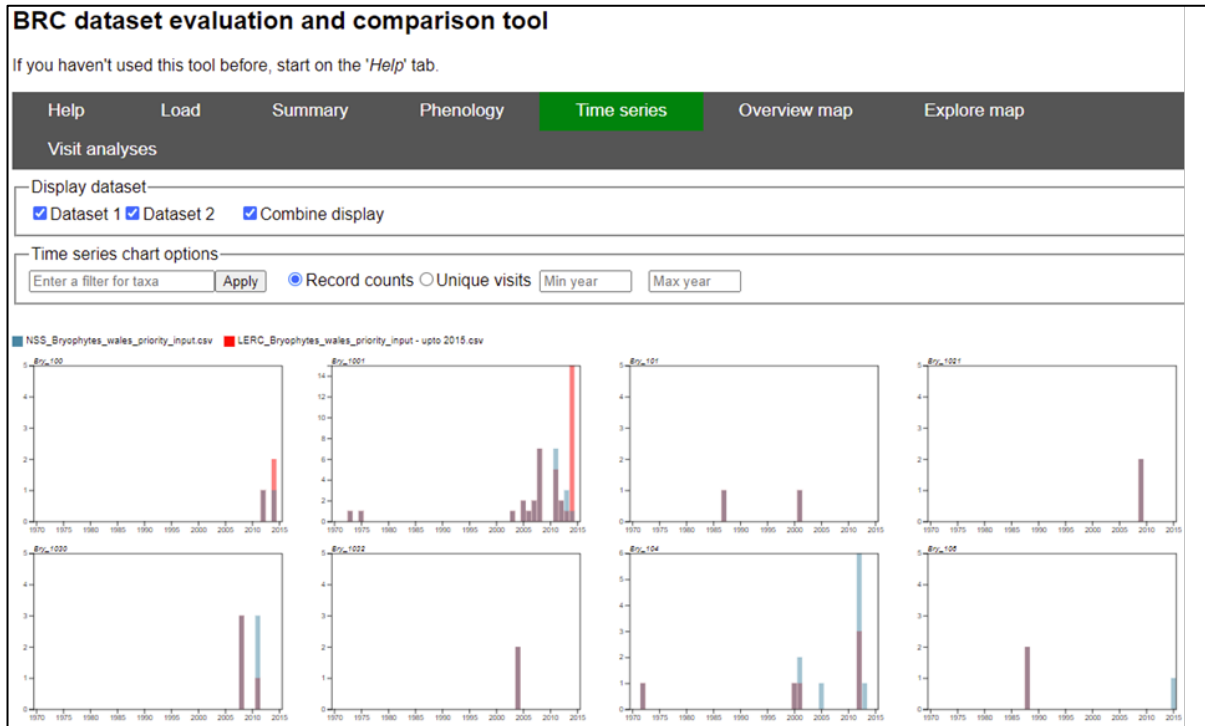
BRC dataset evaluation and comparison tool

If you haven't used this tool before, start on the 'Help' tab.

Help Load Summary Phenology Time series Overview map Explore map Visit analyses

Display dataset
Dataset 1 Dataset 2 Combine display

Time series chart options
Enter a filter for taxa Apply Record counts Unique visits Min year Max year

NSS_Bryophytes_wales_priority_input.csv LERC_Bryophytes_wales_priority_input - upto 2015.csv

Bry_100
0 1 2 3 4 5
1970 1975 1980 1985 1990 1995 2000 2005 2010 2015

Bry_1001
0 2 4 6 8 10 12 14
1970 1975 1980 1985 1990 1995 2000 2005 2010 2015

Bry_101
0 1 2 3 4 5
1970 1975 1980 1985 1990 1995 2000 2005 2010 2015

Bry_1021
0 1 2 3 4 5
1970 1975 1980 1985 1990 1995 2000 2005 2010 2015

Bry_1030
0 1 2 3 4 5
1970 1975 1980 1985 1990 1995 2000 2005 2010 2015

Bry_1032
0 1 2 3 4 5
1970 1975 1980 1985 1990 1995 2000 2005 2010 2015

Bry_104
0 1 2 3 4 5 6
1970 1975 1980 1985 1990 1995 2000 2005 2010 2015

Bry_106
0 1 2 3 4 5
1970 1975 1980 1985 1990 1995 2000 2005 2010 2015